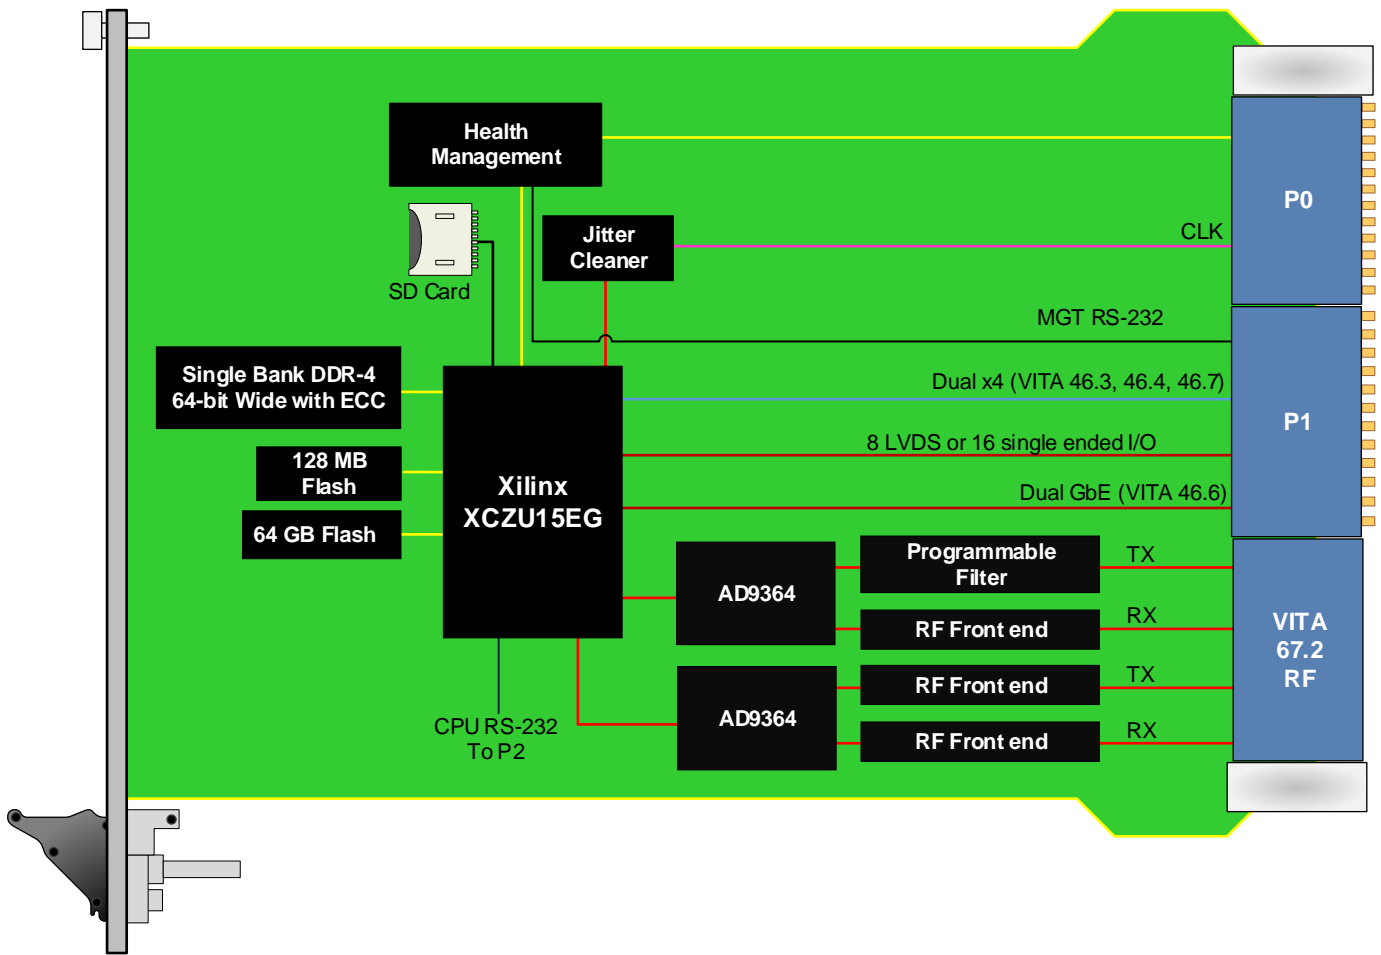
Health Management

Jitter Cleaner

SD Card

CLK

MGT RS-232

P0

Single Bank DDR-4 64-bit Wide with ECC

128 MB Flash

64 GB Flash

Xilinx XCZU15EG

Dual x4 (VITA 46.3, 46.4, 46.7)

8 LVDS or 16 single ended I/O

Dual GbE (VITA 46.6)

P1

AD9364

Programmable Filter

TX

RF Front end

RX

VITA 67.2 RF

AD9364

RF Front end

TX

RF Front end

RX

CPU RS-232 To P2